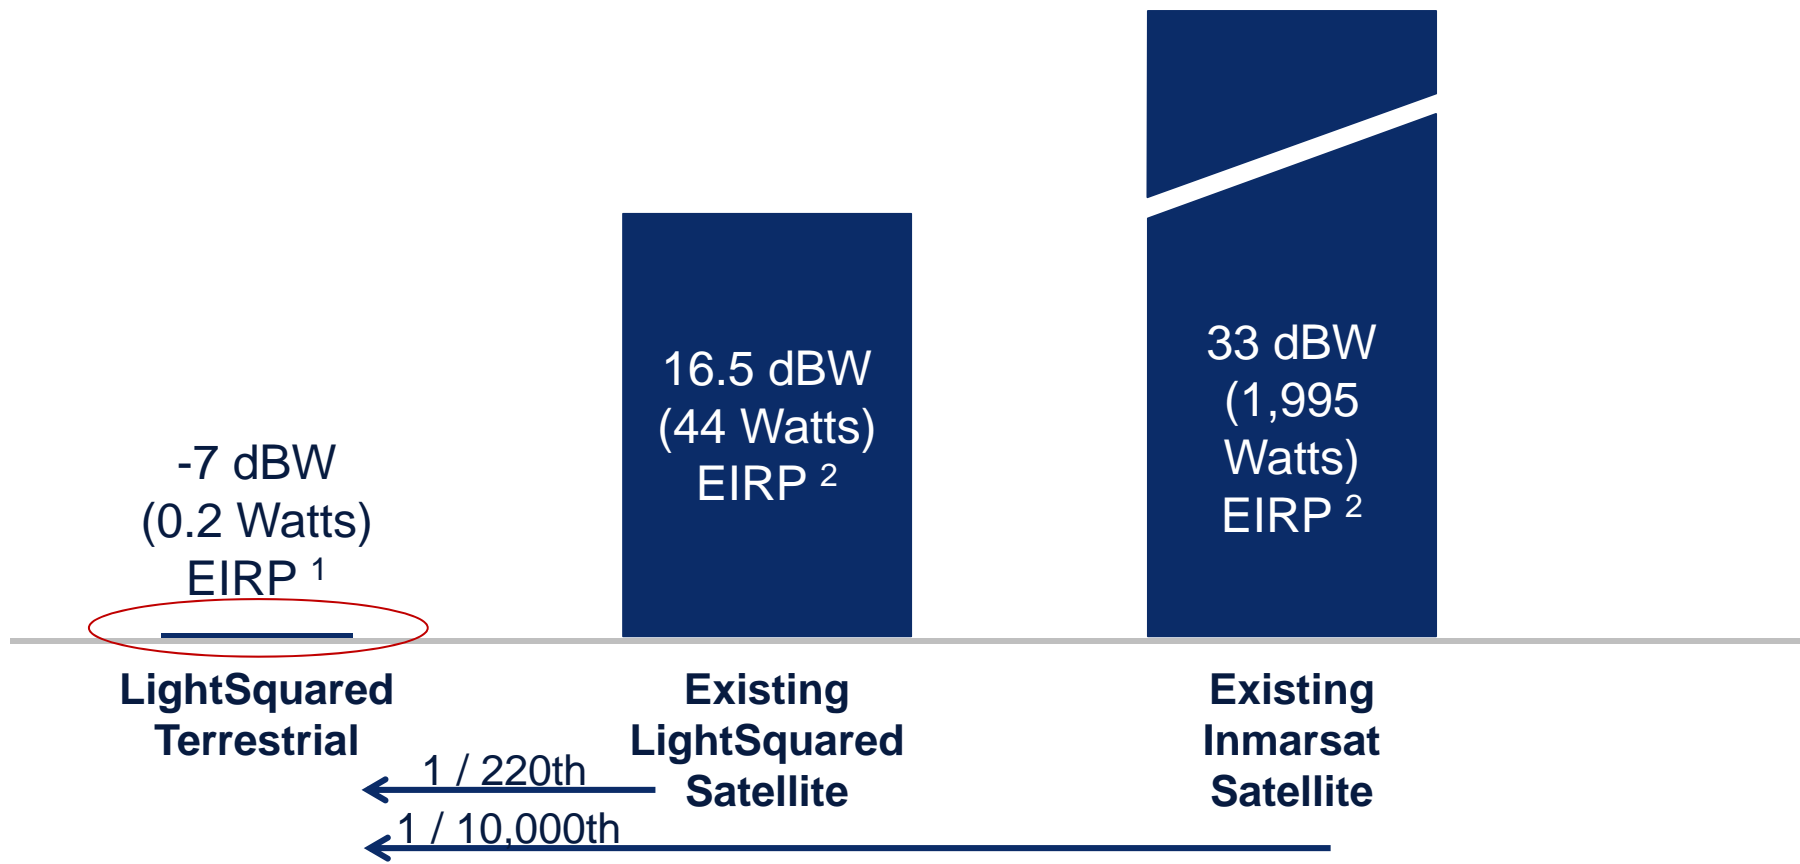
-7 dBW
(0.2 Watts)
EIRP $^{1}$

16.5 dBW
(44 Watts)
EIRP $^{2}$

33 dBW
(1,995 Watts)
EIRP $^{2}$

LightSquared Terrestrial

Existing LightSquared Satellite

Existing Inmarsat Satellite

1 / 220th

1 / 10,000th